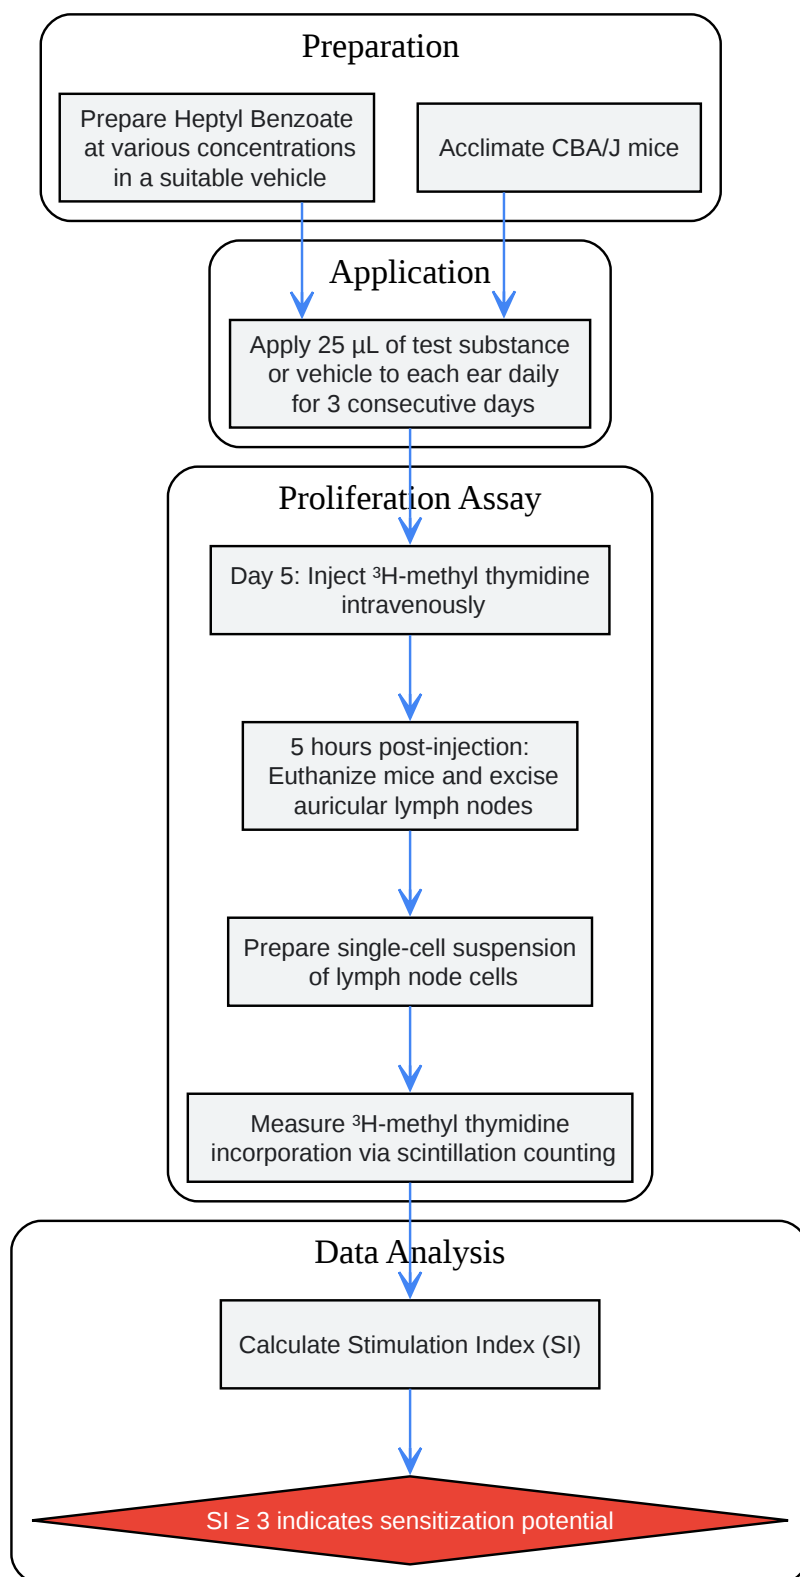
Preparation

Prepare Heptyl Benzoate at various concentrations in a suitable vehicle

Acclimate CBA/J mice

Application

Apply 25 µL of test substance or vehicle to each ear daily for 3 consecutive days

Proliferation Assay

Day 5: Inject ³H-methyl thymidine intravenously

5 hours post-injection: Euthanize mice and excise auricular lymph nodes

Prepare single-cell suspension of lymph node cells

Measure ³H-methyl thymidine incorporation via scintillation counting

Data Analysis

Calculate Stimulation Index (SI)

SI ≥ 3 indicates sensitization potential